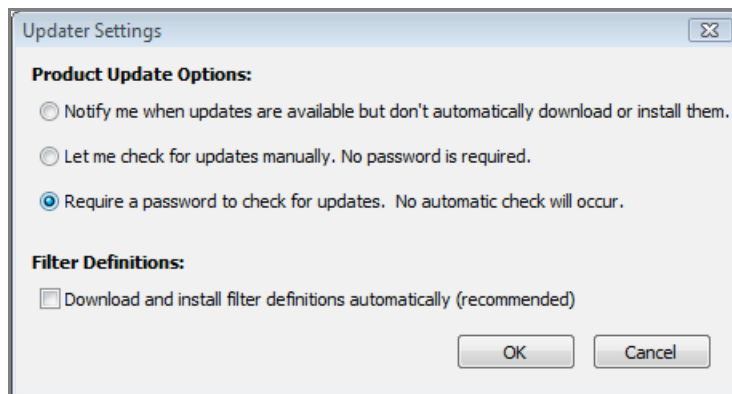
Updater Settings

Product Update Options:

Notify me when updates are available but don't automatically download or install them.

Let me check for updates manually. No password is required.

Require a password to check for updates. No automatic check will occur.

Filter Definitions:

Download and install filter definitions automatically (recommended)

OK

Cancel